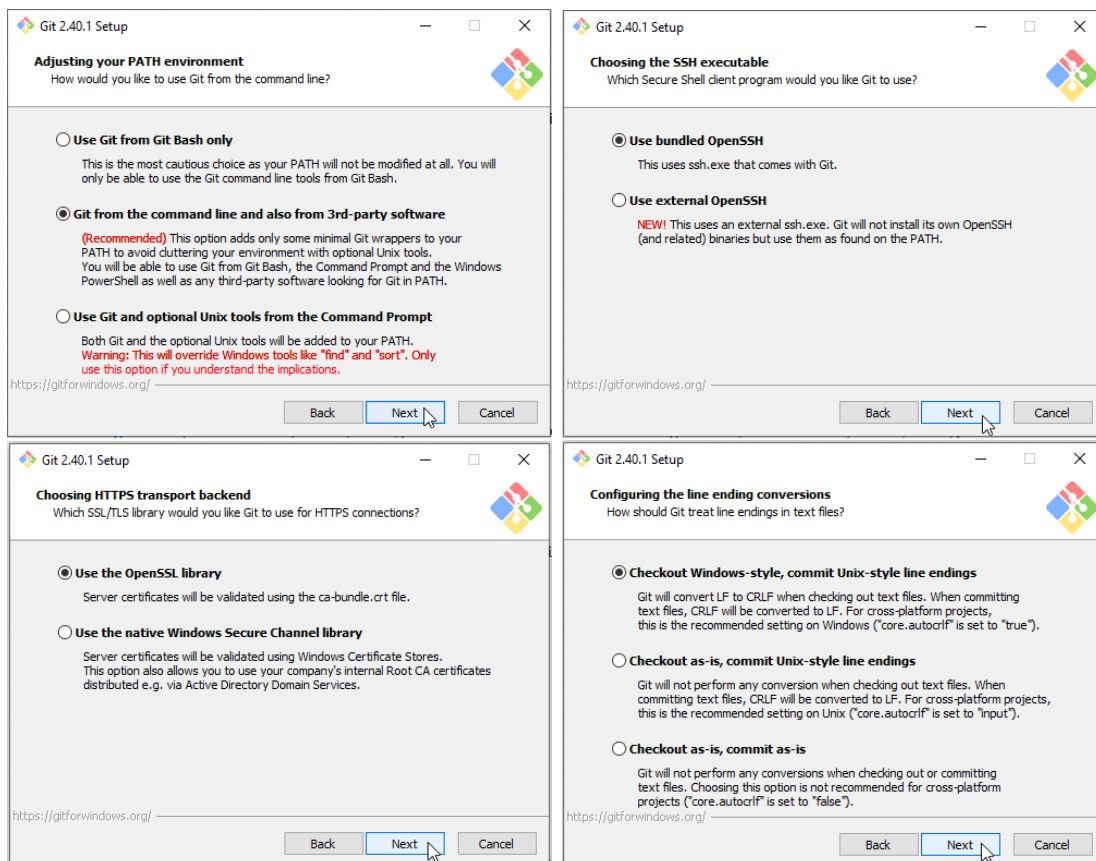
Git 2.40.1 Setup

Adjusting your PATH environment
How would you like to use Git from the command line?

Use Git from Git Bash only
This is the most cautious choice as your PATH will not be modified at all. You will only be able to use the Git command line tools from Git Bash.

Git from the command line and also from 3rd-party software
(Recommended) This option adds only some minimal Git wrappers to your PATH to avoid cluttering your environment with optional Unix tools. You will be able to use Git from Git Bash, the Command Prompt and the Windows PowerShell as well as any third-party software looking for Git in PATH.

Use Git and optional Unix tools from the Command Prompt
Both Git and the optional Unix tools will be added to your PATH. Warning: This will override Windows tools like "find" and "sort". Only use this option if you understand the implications.

https://gitforwindows.org/
Back Next Cancel

Git 2.40.1 Setup

Choosing the SSH executable
Which Secure Shell client program would you like Git to use?

Use bundled OpenSSH
This uses ssh.exe that comes with Git.

Use external OpenSSH
NEW! This uses an external ssh.exe. Git will not install its own OpenSSH (and related) binaries but use them as found on the PATH.

https://gitforwindows.org/
Back Next Cancel

Git 2.40.1 Setup

Choosing HTTPS transport backend
Which SSL/TLS library would you like Git to use for HTTPS connections?

Use the OpenSSL library
Server certificates will be validated using the ca-bundle.crt file.

Use the native Windows Secure Channel library
Server certificates will be validated using Windows Certificate Stores. This option also allows you to use your company's internal Root CA certificates distributed e.g. via Active Directory Domain Services.

https://gitforwindows.org/
Back Next Cancel

Git 2.40.1 Setup

Configuring the line ending conversions
How should Git treat line endings in text files?

Checkout Windows-style, commit Unix-style line endings
Git will convert LF to CRLF when checking out text files. When committing text files, CRLF will be converted to LF. For cross-platform projects, this is the recommended setting on Windows ("core.autocrlf" is set to "true").

Checkout as-is, commit Unix-style line endings
Git will not perform any conversion when checking out text files. When committing text files, CRLF will be converted to LF. For cross-platform projects, this is the recommended setting on Unix ("core.autocrlf" is set to "input").

Checkout as-is, commit as-is
Git will not perform any conversions when checking out or committing text files. Choosing this option is not recommended for cross-platform projects ("core.autocrlf" is set to "false").

https://gitforwindows.org/
Back Next Cancel